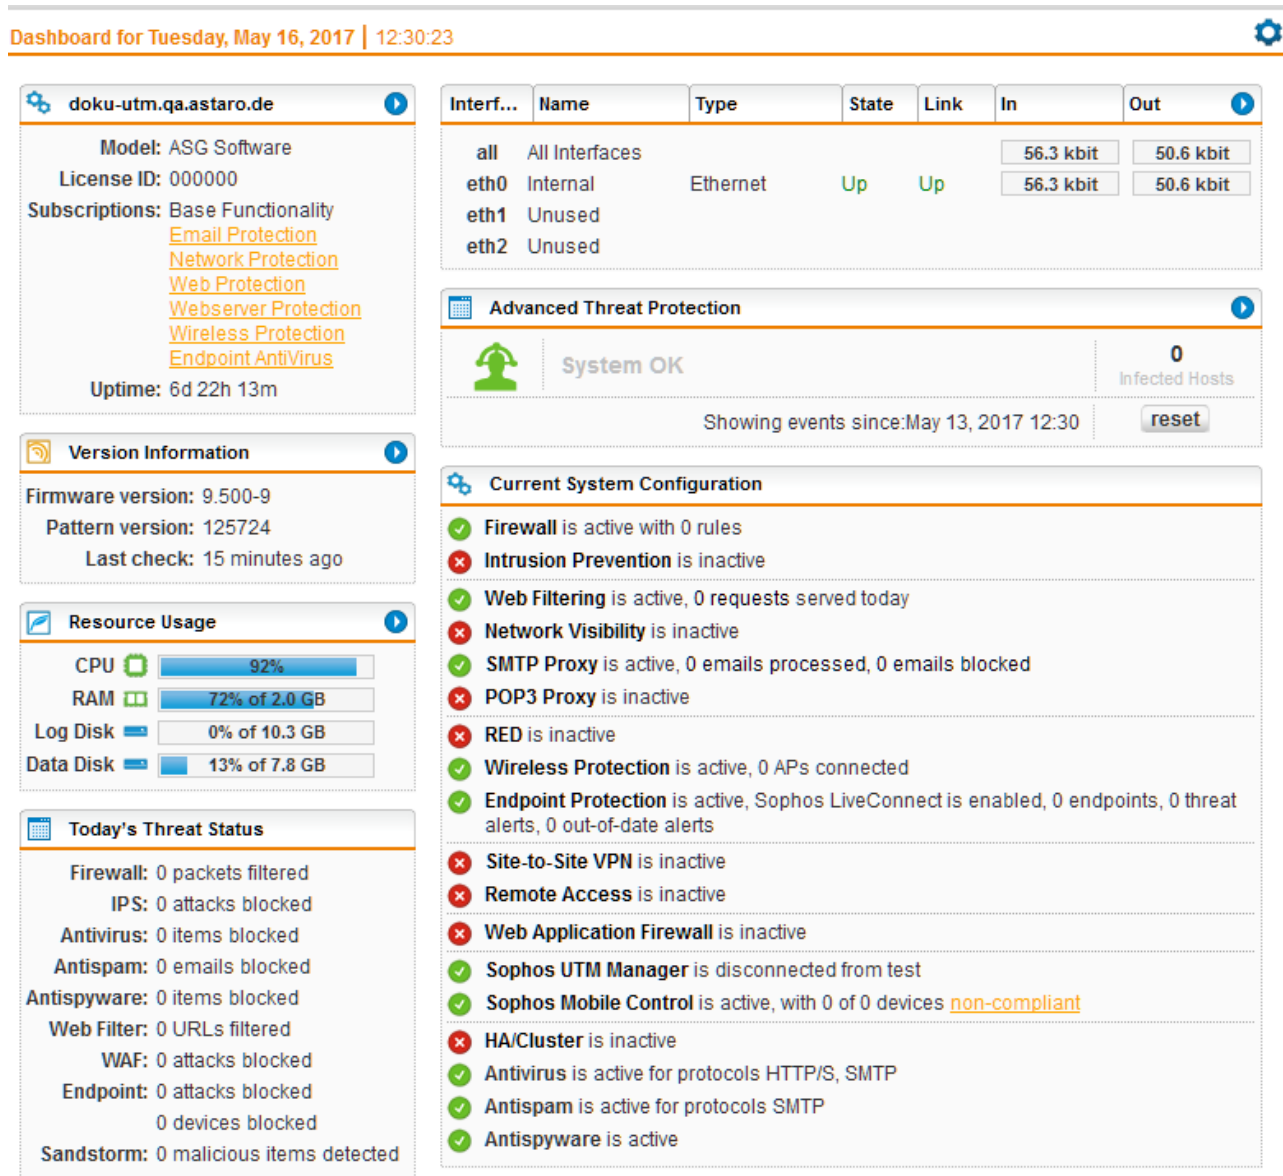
Dashboard for Tuesday, May 16, 2017 | 12:30:23

doku-utm.qa.astaro.de

Model: ASG Software
License ID: 000000
Subscriptions: Base Functionality
Email Protection
Network Protection
Web Protection
Webserver Protection
Wireless Protection
Endpoint AntiVirus
Uptime: 6d 22h 13m

Version Information

Firmware version: 9.500-9
Pattern version: 125724
Last check: 15 minutes ago

Resource Usage

| | |
|---|---|
| CPU | 92% |
| RAM | 72% of 2.0 GB |
| Log Disk | 0% of 10.3 GB |
| Data Disk | 13% of 7.8 GB |

Today's Threat Status

Firewall: 0 packets filtered
IPS: 0 attacks blocked
Antivirus: 0 items blocked
Antispam: 0 emails blocked
Antispyware: 0 items blocked
Web Filter: 0 URLs filtered
WAF: 0 attacks blocked
Endpoint: 0 attacks blocked
0 devices blocked
Sandstorm: 0 malicious items detected

| Interf... | Name | Type | State | Link | In | Out |
|---|---|---|---|---|---|---|
| all | All Interfaces | | | | 56.3 kbit | 50.6 kbit |
| eth0 | Internal | Ethernet | Up | Up | 56.3 kbit | 50.6 kbit |
| eth1 | Unused | | | | | |
| eth2 | Unused | | | | | |

Advanced Threat Protection

System OK
0
Infected Hosts
Showing events since:May 13, 2017 12:30
reset

Current System Configuration

Firewall is active with 0 rules
Intrusion Prevention is inactive
Web Filtering is active, 0 requests served today
Network Visibility is inactive
SMTP Proxy is active, 0 emails processed, 0 emails blocked
POP3 Proxy is inactive
RED is inactive
Wireless Protection is active, 0 APs connected
Endpoint Protection is active, Sophos LiveConnect is enabled, 0 endpoints, 0 threat alerts, 0 out-of-date alerts
Site-to-Site VPN is inactive
Remote Access is inactive
Web Application Firewall is inactive
Sophos UTM Manager is disconnected from test
Sophos Mobile Control is active, with 0 of 0 devices non-compliant
HA/Cluster is inactive
Antivirus is active for protocols HTTP/S, SMTP
Antispam is active for protocols SMTP
Antispyware is active